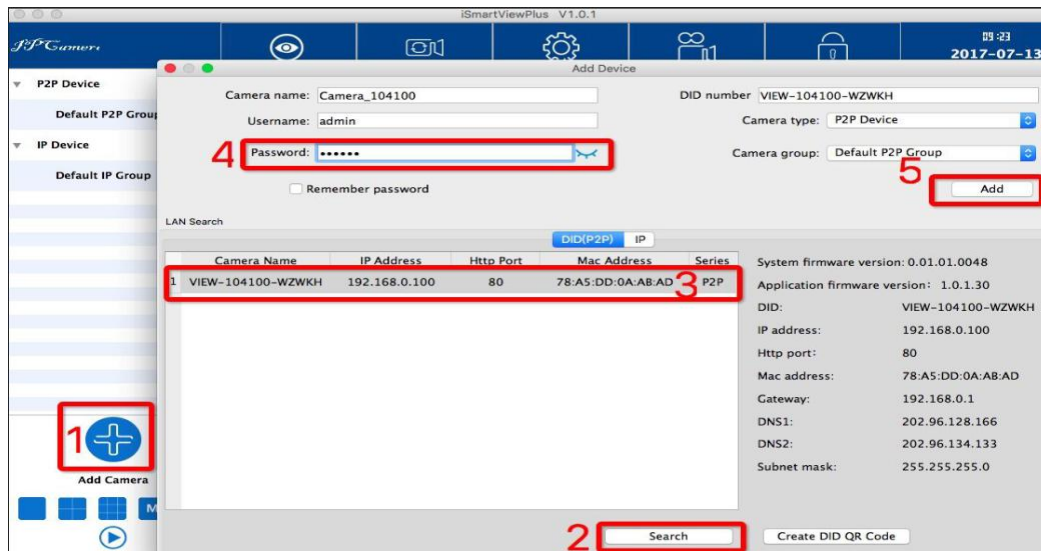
iSmartViewPlus V1.0.1

P2PCamera

09:23
2017-07-13

P2P Device

Default P2P Group

IP Device

Default IP Group

Add Device

Camera name: Camera_104100

DID number VIEW-104100-WZWKH

Username: admin

Camera type: P2P Device

4 Password: ••••••

Camera group: Default P2P Group

5

Remember password

Add

LAN Search

DID(P2P) IP

| | Camera Name | IP Address | Http Port | Mac Address | Series |
|---|---|---|---|---|---|
| 1 | VIEW-104100-WZWKH | 192.168.0.100 | 80 | 78:A5:DD:0A:AB:AD | P2P |

3

System firmware version: 0.01.01.0048
Application firmware version: 1.0.1.30
DID: VIEW-104100-WZWKH
IP address: 192.168.0.100
Http port: 80
Mac address: 78:A5:DD:0A:AB:AD
Gateway: 192.168.0.1
DNS1: 202.96.128.166
DNS2: 202.96.134.133
Subnet mask: 255.255.255.0

1

Add Camera

M

2 Search

Create DID QR Code